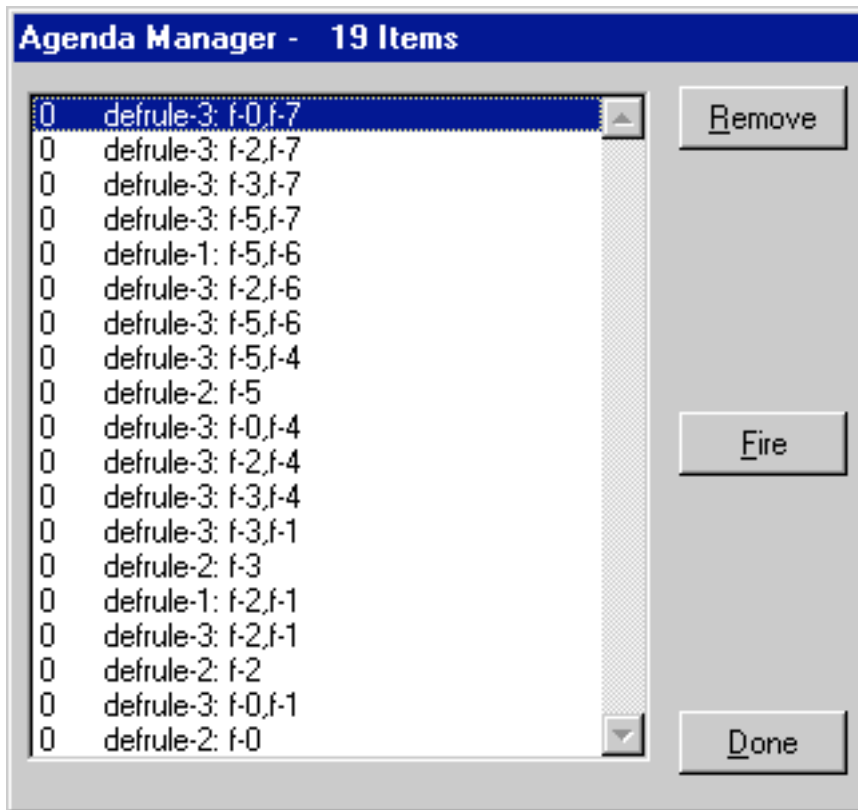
Agenda Manager - 19 Items

0 defrule-3: f-0,f-7
0 defrule-3: f-2,f-7
0 defrule-3: f-3,f-7
0 defrule-3: f-5,f-7
0 defrule-1: f-5,f-6
0 defrule-3: f-2,f-6
0 defrule-3: f-5,f-6
0 defrule-3: f-5,f-4
0 defrule-2: f-5
0 defrule-3: f-0,f-4
0 defrule-3: f-2,f-4
0 defrule-3: f-3,f-4
0 defrule-3: f-3,f-1
0 defrule-2: f-3
0 defrule-1: f-2,f-1
0 defrule-3: f-2,f-1
0 defrule-2: f-2
0 defrule-3: f-0,f-1
0 defrule-2: f-0

Remove

Fire

Done